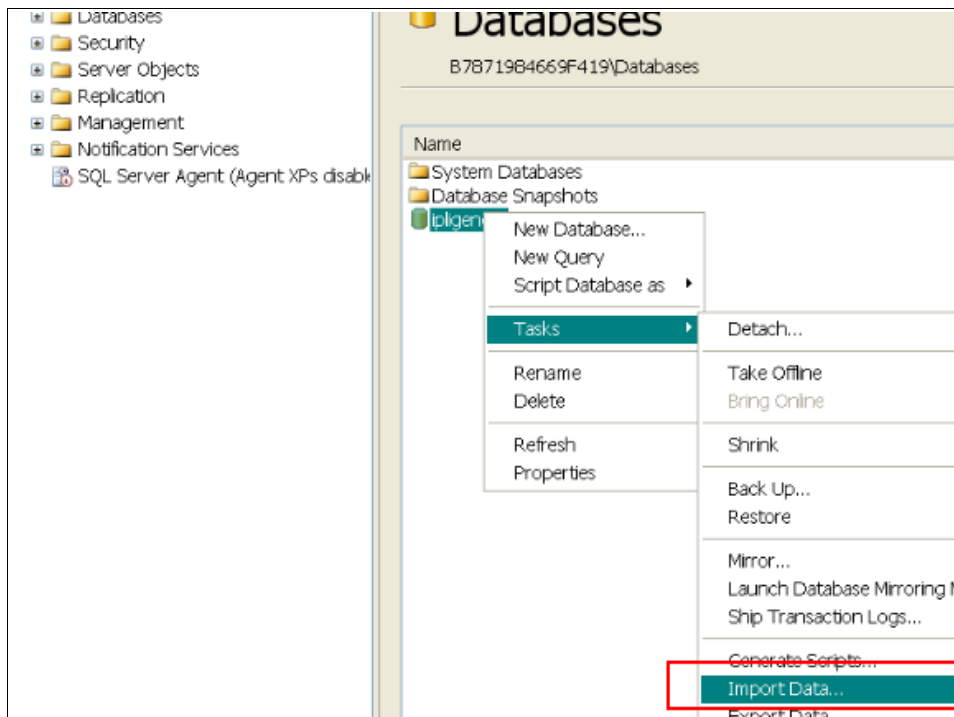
Databases
Security
Server Objects
Replication
Management
Notification Services
SQL Server Agent (Agent XPs disabl

Databases
B7871984669F419\Databases

Name
System Databases
Database Snapshots
ipligen

New Database...
New Query
Script Database as
Tasks
Rename
Delete
Refresh
Properties

Detach...
Take Offline
Bring Online
Shrink
Back Up...
Restore
Mirror...
Launch Database Mirroring
Ship Transaction Logs...
Generate Scripts...
Import Data...
Export Data